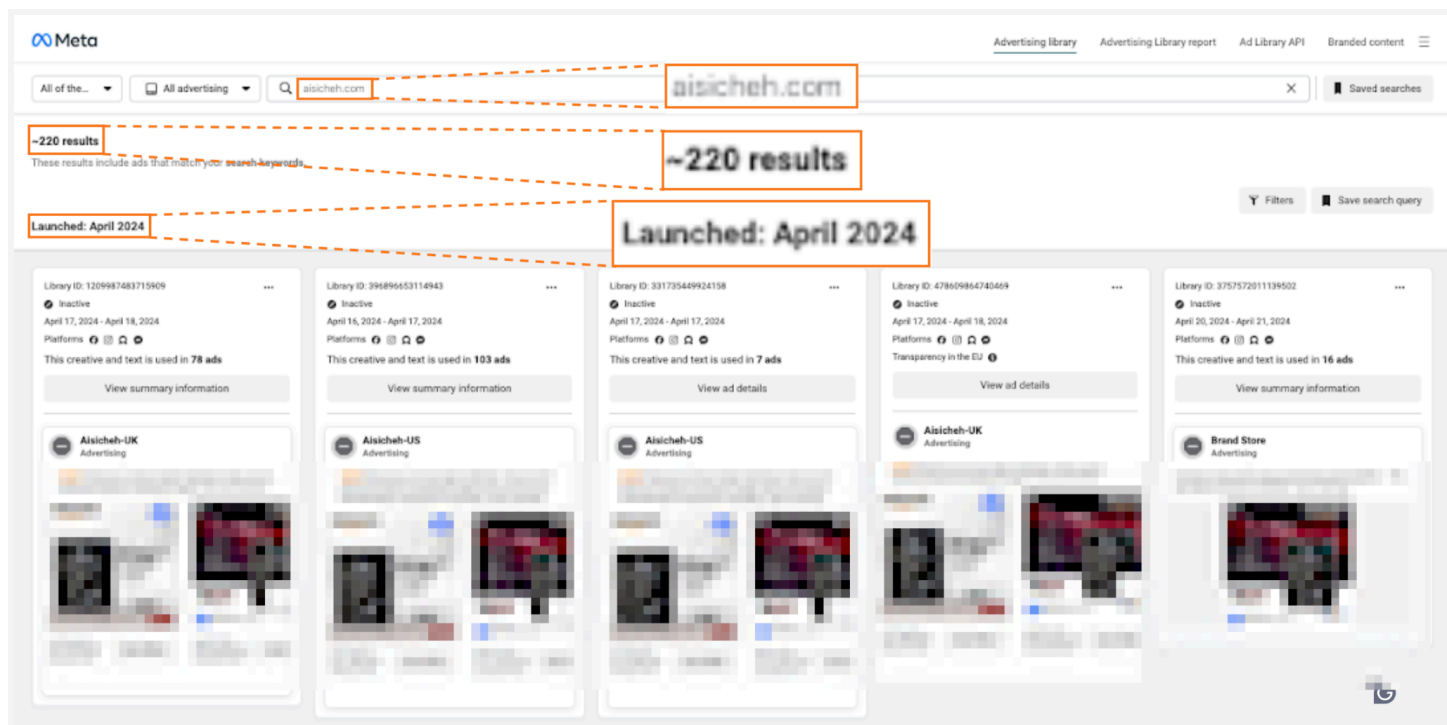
Meta

Advertising library | Advertising Library report | Ad Library API | Branded content

All of the... | All advertising | aisicheh.com

aisicheh.com

Saved searches

~220 results

These results include ads that match your search keywords

~220 results

Filters | Save search query

Launched: April 2024

Launched: April 2024

Library ID: 1209987483715909
Inactive
April 17, 2024 - April 18, 2024
Platforms
This creative and text is used in 78 ads
View summary information
Aisicheh-UK
Advertising

Library ID: 396896653114943
Inactive
April 16, 2024 - April 17, 2024
Platforms
This creative and text is used in 103 ads
View summary information
Aisicheh-US
Advertising

Library ID: 331735449924158
Inactive
April 17, 2024 - April 17, 2024
Platforms
This creative and text is used in 7 ads
View ad details
Aisicheh-US
Advertising

Library ID: 478609864740469
Inactive
April 17, 2024 - April 18, 2024
Platforms
Transparency in the EU
View ad details
Aisicheh-UK
Advertising

Library ID: 3757572011139502
Inactive
April 20, 2024 - April 21, 2024
Platforms
This creative and text is used in 16 ads
View summary information
Brand Store
Advertising